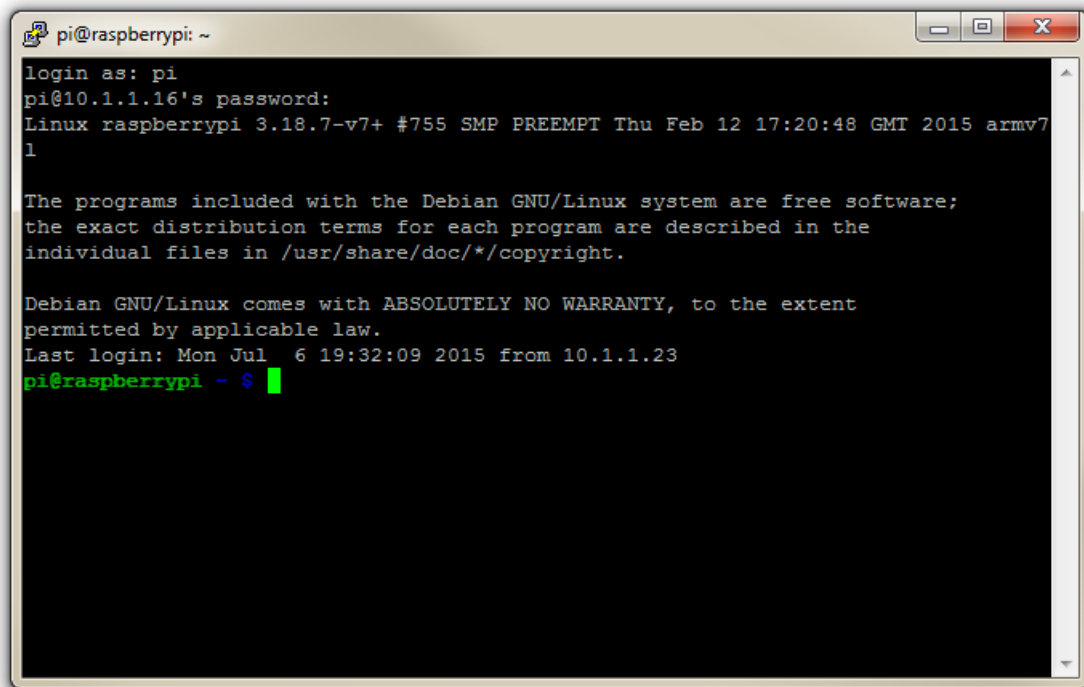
pi@raspberrypi: ~

login as: pi
pi@10.1.1.16's password:
Linux raspberrypi 3.18.7-v7+ #755 SMP PREEMPT Thu Feb 12 17:20:48 GMT 2015 armv7
l

The programs included with the Debian GNU/Linux system are free software;
the exact distribution terms for each program are described in the
individual files in /usr/share/doc/*/copyright.

Debian GNU/Linux comes with ABSOLUTELY NO WARRANTY, to the extent
permitted by applicable law.
Last login: Mon Jul  6 19:32:09 2015 from 10.1.1.23
pi@raspberrypi ~ $